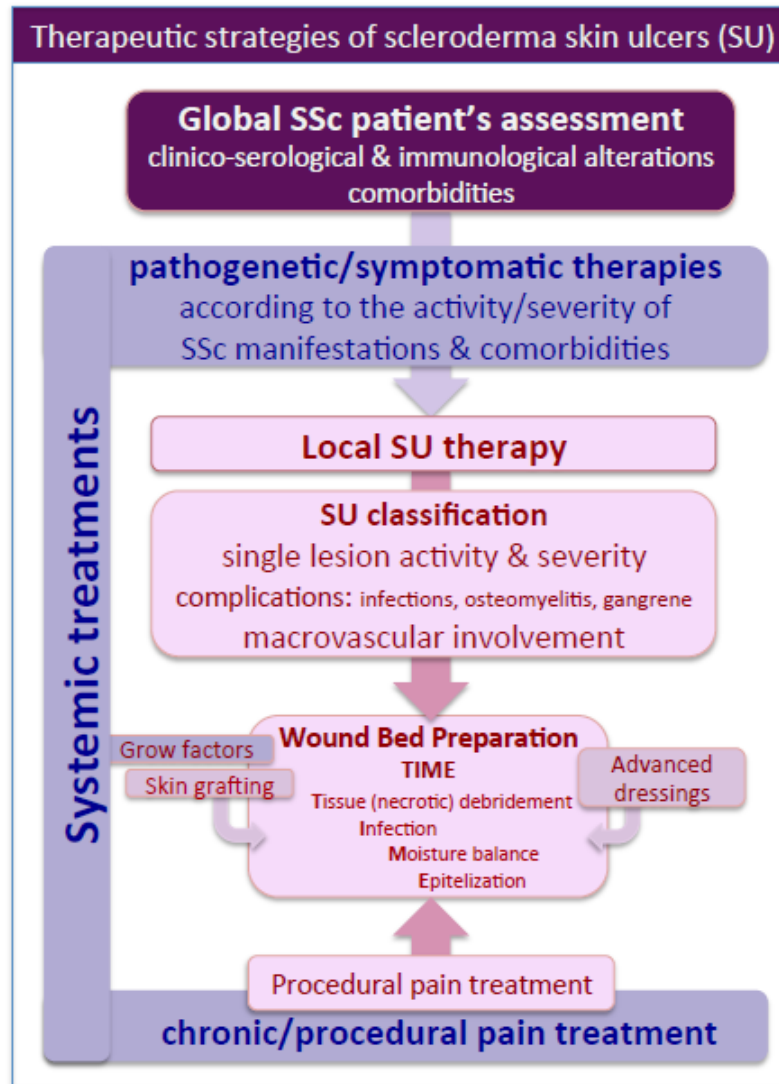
Therapeutic strategies of scleroderma skin ulcers (SU)

Global SSc patient's assessment
clinico-serological & immunological alterations
comorbidities

Systemic treatments

pathogenetic/symptomatic therapies
according to the activity/severity of
SSc manifestations & comorbidities

Local SU therapy

SU classification
single lesion activity & severity
complications: infections, osteomyelitis, gangrene
macrovascular involvement

Grow factors
Skin grafting

Wound Bed Preparation
TIME
Tissue (necrotic) debridement
Infection
Moisture balance
Epitelization

Advanced dressings

Procedural pain treatment

chronic/procedural pain treatment